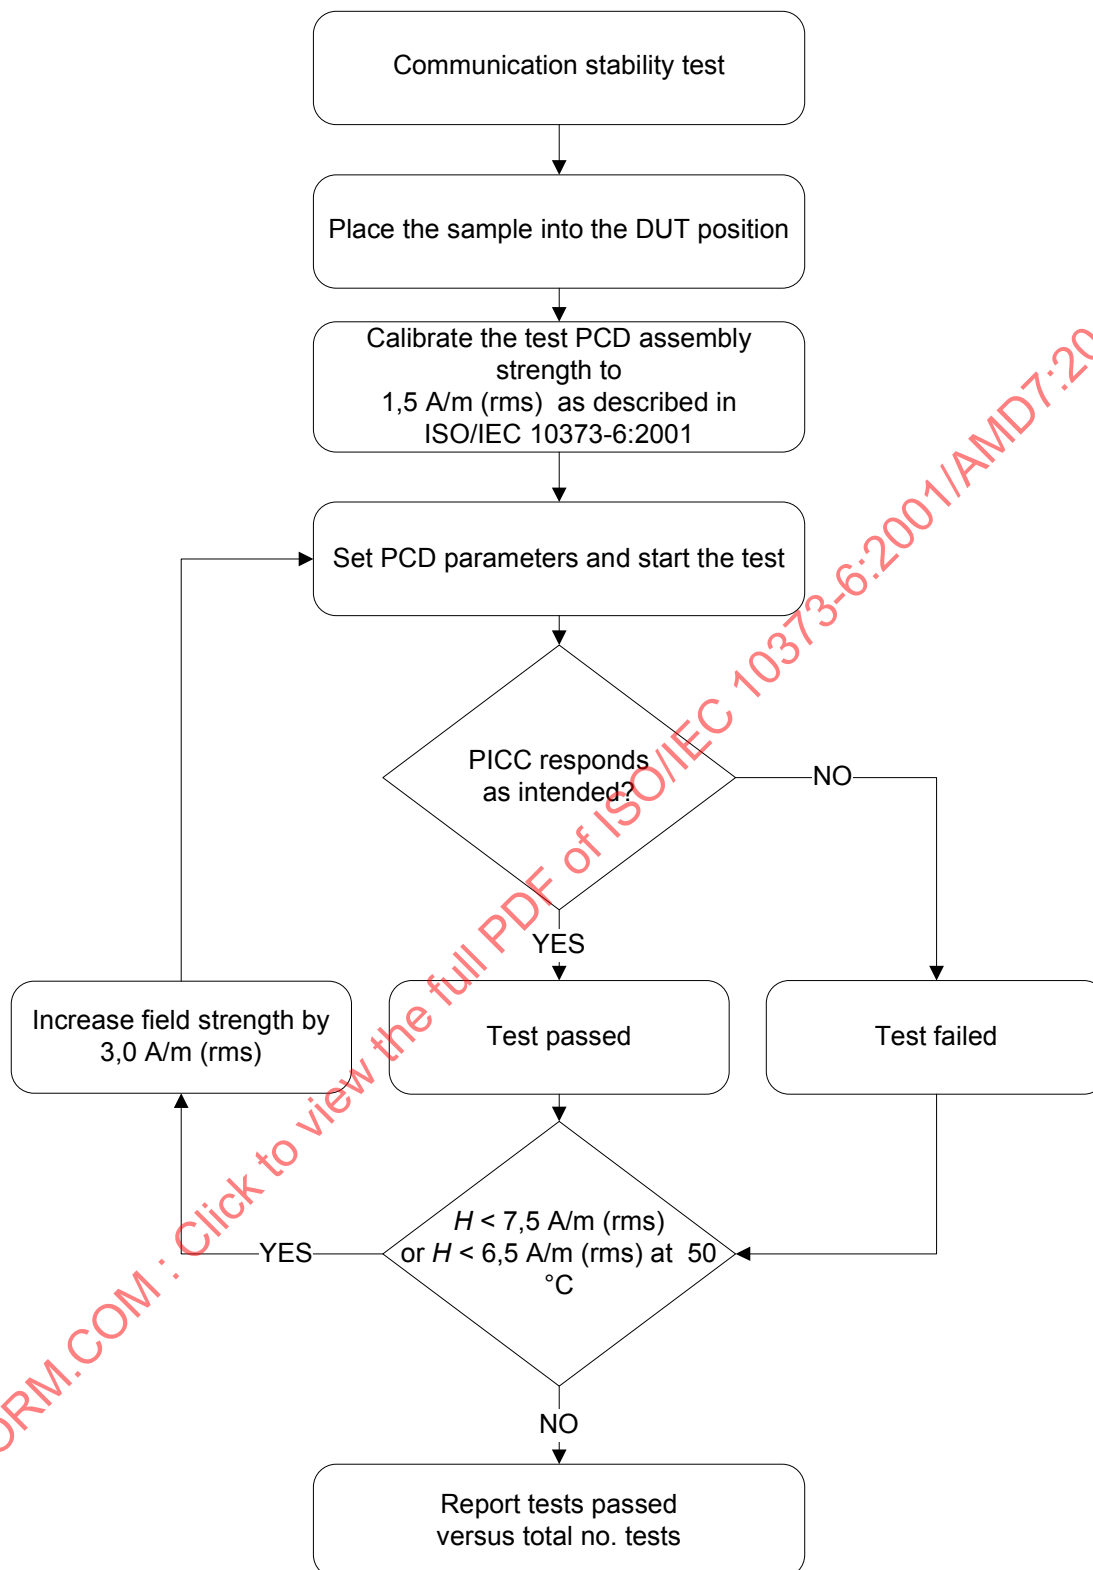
Communication stability test

Place the sample into the DUT position

Calibrate the test PCD assembly strength to 1,5 A/m (rms) as described in ISO/IEC 10373-6:2001

Set PCD parameters and start the test

PICC responds as intended?

NO

YES

Increase field strength by 3,0 A/m (rms)

Test passed

Test failed

$H$ < 7,5 A/m (rms) or $H$ < 6,5 A/m (rms) at 50 °C

YES

NO

Report tests passed versus total no. tests

ORM.COM : Click to view the full PDF of ISO/IEC 10373-6:2001/AMD7:20